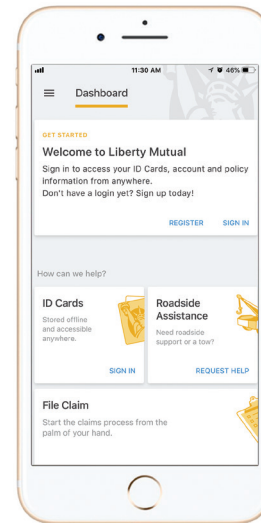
11:30 AM
46%

Dashboard

GET STARTED
Welcome to Liberty Mutual
Sign in to access your ID Cards, account and policy information from anywhere.
Don't have a login yet? Sign up today!

REGISTER SIGN IN

How can we help?

ID Cards
Stored offline and accessible anywhere.

SIGN IN

Roadside Assistance
Need roadside support or a tow?

REQUEST HELP

File Claim
Start the claims process from the palm of your hand.